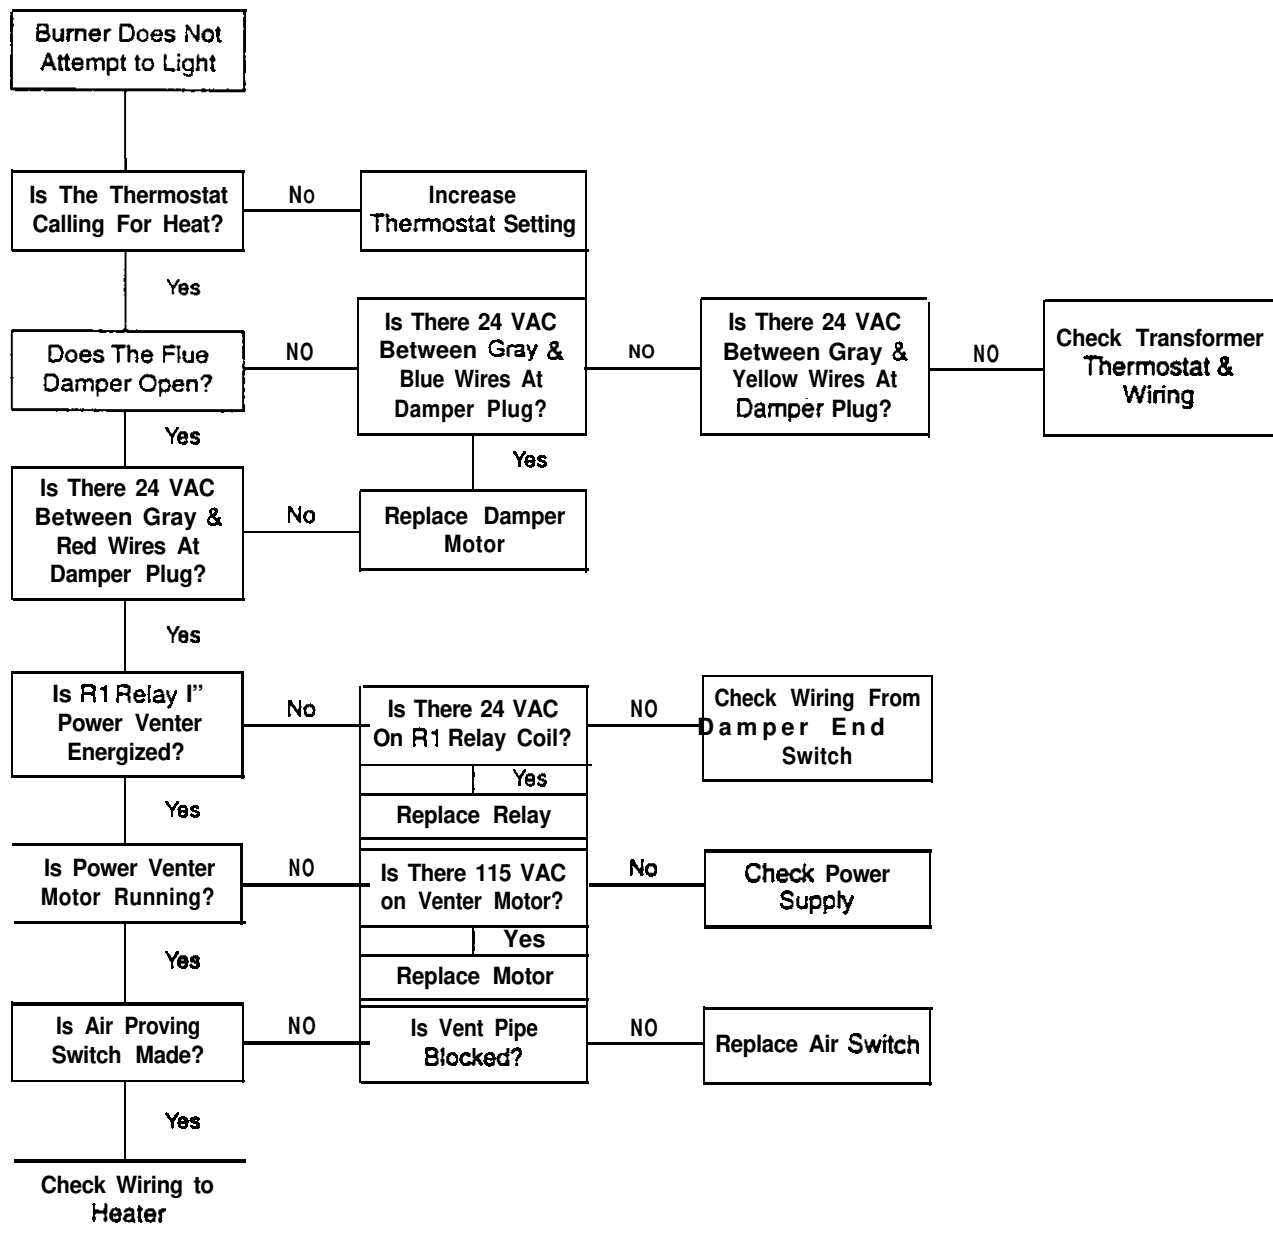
Burner Does Not Attempt to Light

Is The Thermostat Calling For Heat?

No

Increase Thermostat Setting

Yes

Does The Flue Damper Open?

NO

Is There 24 VAC Between Gray & Blue Wires At Damper Plug?

NO

Is There 24 VAC Between Gray & Yellow Wires At Damper Plug?

NO

Check Transformer Thermostat & Wiring

Yes

Yes

Is There 24 VAC Between Gray & Red Wires At Damper Plug?

No

Replace Damper Motor

Yes

Is R1 Relay I" Power Venter Energized?

No

Is There 24 VAC On R1 Relay Coil?

NO

Check Wiring From Damper End Switch

Yes

Replace Relay

Yes

Is Power Venter Motor Running?

NO

Is There 115 VAC on Venter Motor?

No

Check Power Supply

Yes

Replace Motor

Yes

Is Air Proving Switch Made?

NO

Is Vent Pipe Blocked?

NO

Replace Air Switch

Yes

Check Wiring to Heater